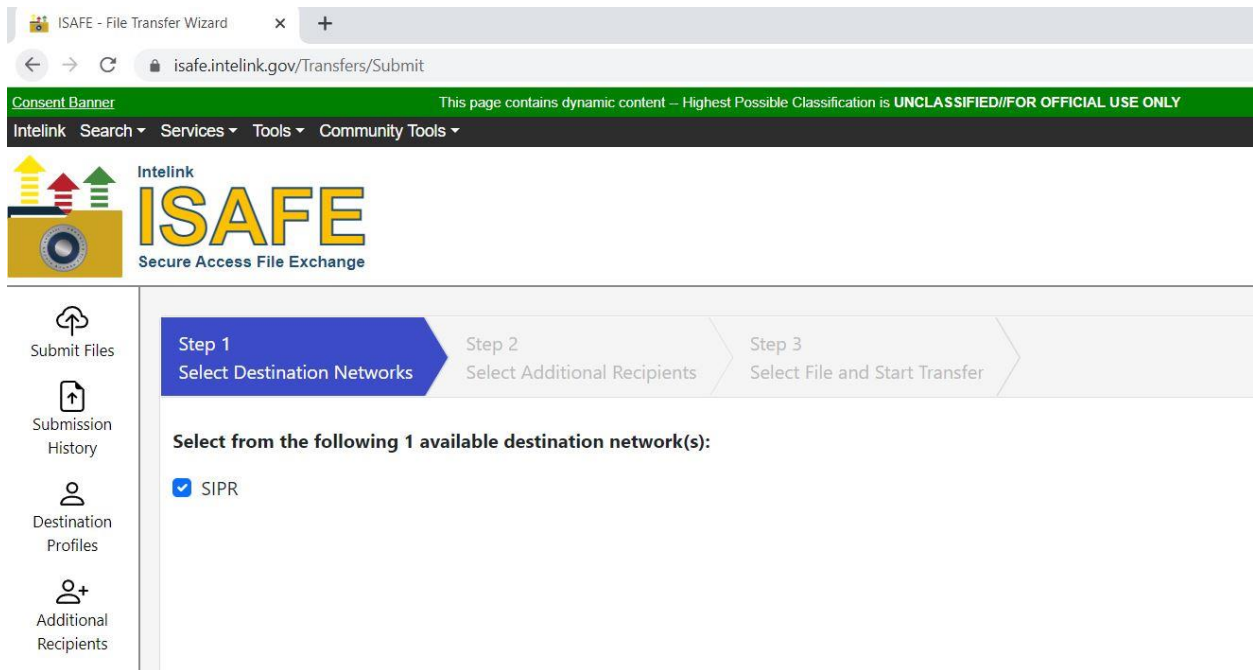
ISAFE - File Transfer Wizard ×

isafe.intelink.gov/Transfers/Submit

Consent Banner This page contains dynamic content -- Highest Possible Classification is UNCLASSIFIED//FOR OFFICIAL USE ONLY

Intelink Search ▾ Services ▾ Tools ▾ Community Tools ▾

Intelink
ISAFE
Secure Access File Exchange

Submit Files

Submission History

Destination Profiles

Additional Recipients

Step 1
Select Destination Networks

Step 2
Select Additional Recipients

Step 3
Select File and Start Transfer

Select from the following 1 available destination network(s):

SIPR